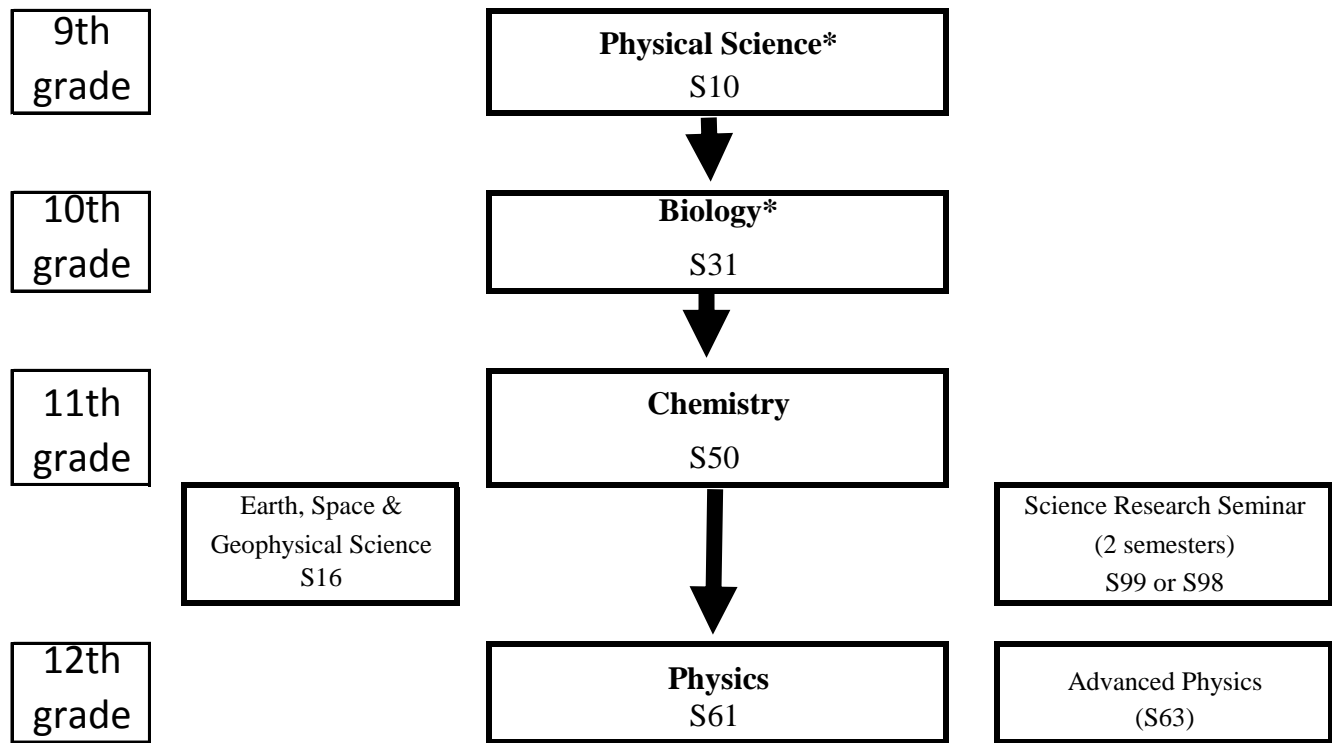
9th grade

Physical Science*
S10

10th grade

Biology*
S31

11th grade

Chemistry
S50

Earth, Space & Geophysical Science
S16

Science Research Seminar
(2 semesters)
S99 or S98

12th grade

Physics
S61

Advanced Physics
(S63)